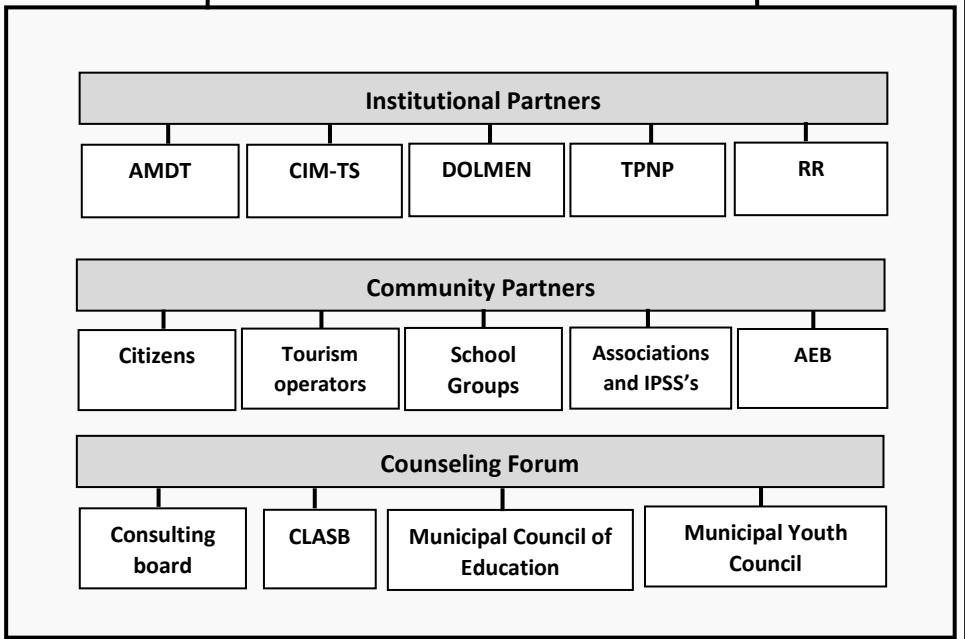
Institutional Partners

AMDT

CIM-TS

DOLMEN

TPNP

RR

Community Partners

Citizens

Tourism operators

School Groups

Associations and IPSS's

AEB

Counseling Forum

Consulting board

CLASB

Municipal Council of Education

Municipal Youth Council